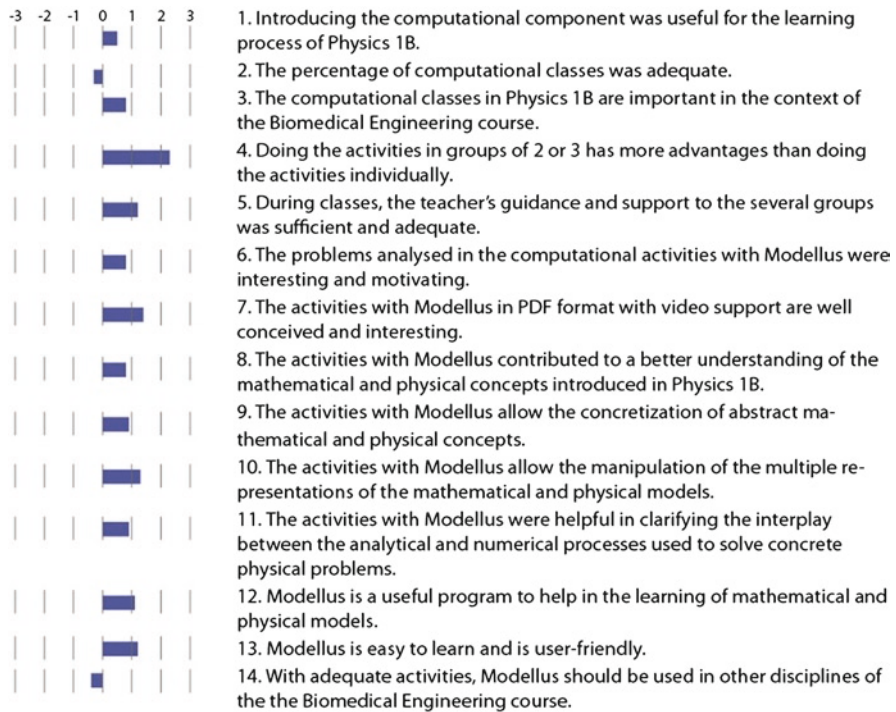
-3 -2 -1 0 1 2 3

1. Introducing the computational component was useful for the learning process of Physics 1B.

2. The percentage of computational classes was adequate.

3. The computational classes in Physics 1B are important in the context of the Biomedical Engineering course.

4. Doing the activities in groups of 2 or 3 has more advantages than doing the activities individually.

5. During classes, the teacher's guidance and support to the several groups was sufficient and adequate.

6. The problems analysed in the computational activities with Modellus were interesting and motivating.

7. The activities with Modellus in PDF format with video support are well conceived and interesting.

8. The activities with Modellus contributed to a better understanding of the mathematical and physical concepts introduced in Physics 1B.

9. The activities with Modellus allow the concretization of abstract mathematical and physical concepts.

10. The activities with Modellus allow the manipulation of the multiple representations of the mathematical and physical models.

11. The activities with Modellus were helpful in clarifying the interplay between the analytical and numerical processes used to solve concrete physical problems.

12. Modellus is a useful program to help in the learning of mathematical and physical models.

13. Modellus is easy to learn and is user-friendly.

14. With adequate activities, Modellus should be used in other disciplines of the the Biomedical Engineering course.